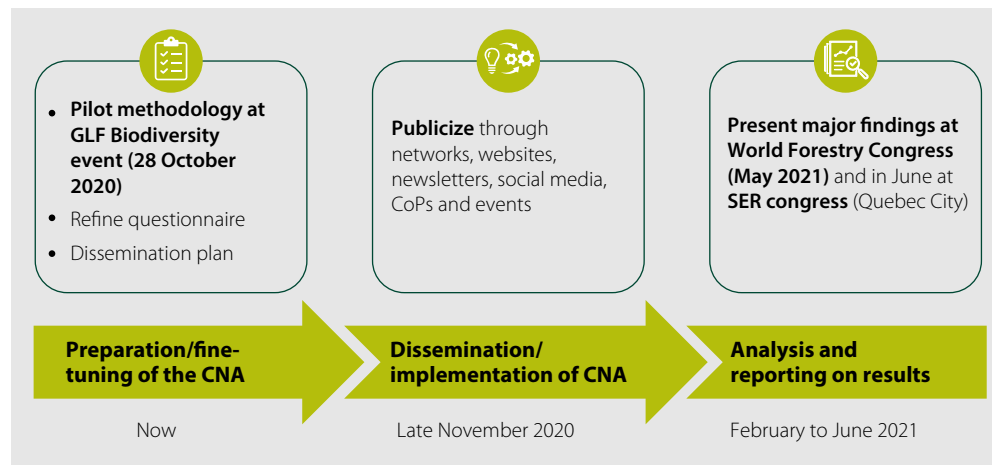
• Pilot methodology at GLF Biodiversity event (28 October 2020)
• Refine questionnaire
• Dissemination plan

Publicize through networks, websites, newsletters, social media, CoPs and events

Present major findings at World Forestry Congress (May 2021) and in June at SER congress (Quebec City)

Preparation/fine-tuning of the CNA

Dissemination/ implementation of CNA

Analysis and reporting on results

Now

Late November 2020

February to June 2021